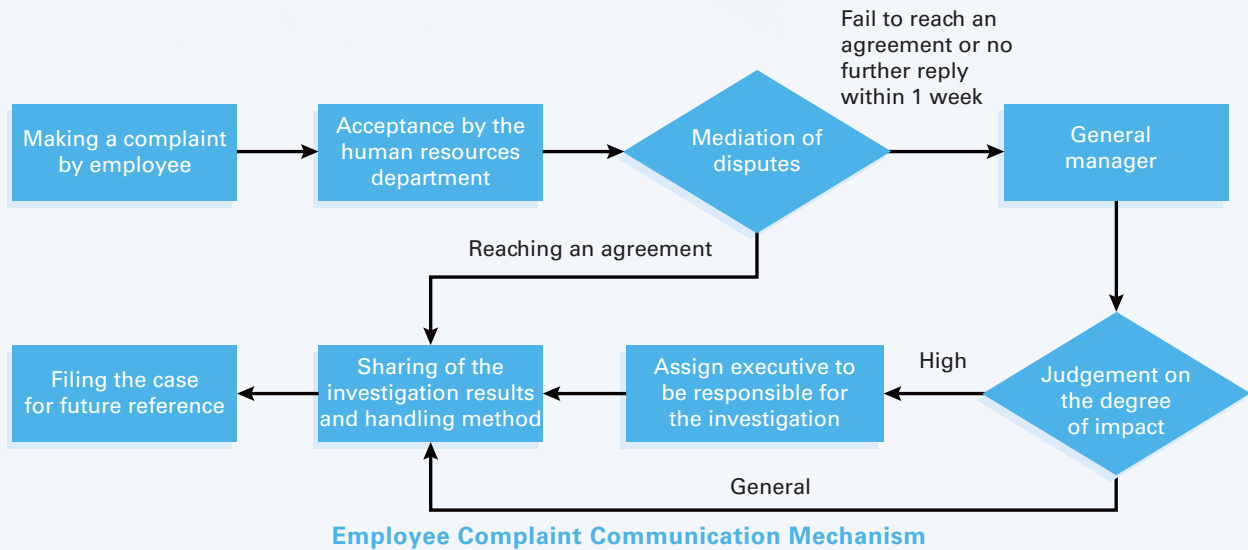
Making a complaint by employee

Acceptance by the human resources department

Mediation of disputes

Fail to reach an agreement or no further reply within 1 week

General manager

Reaching an agreement

Judgement on the degree of impact

High

Assign executive to be responsible for the investigation

Sharing of the investigation results and handling method

Filing the case for future reference

General

Employee Complaint Communication Mechanism